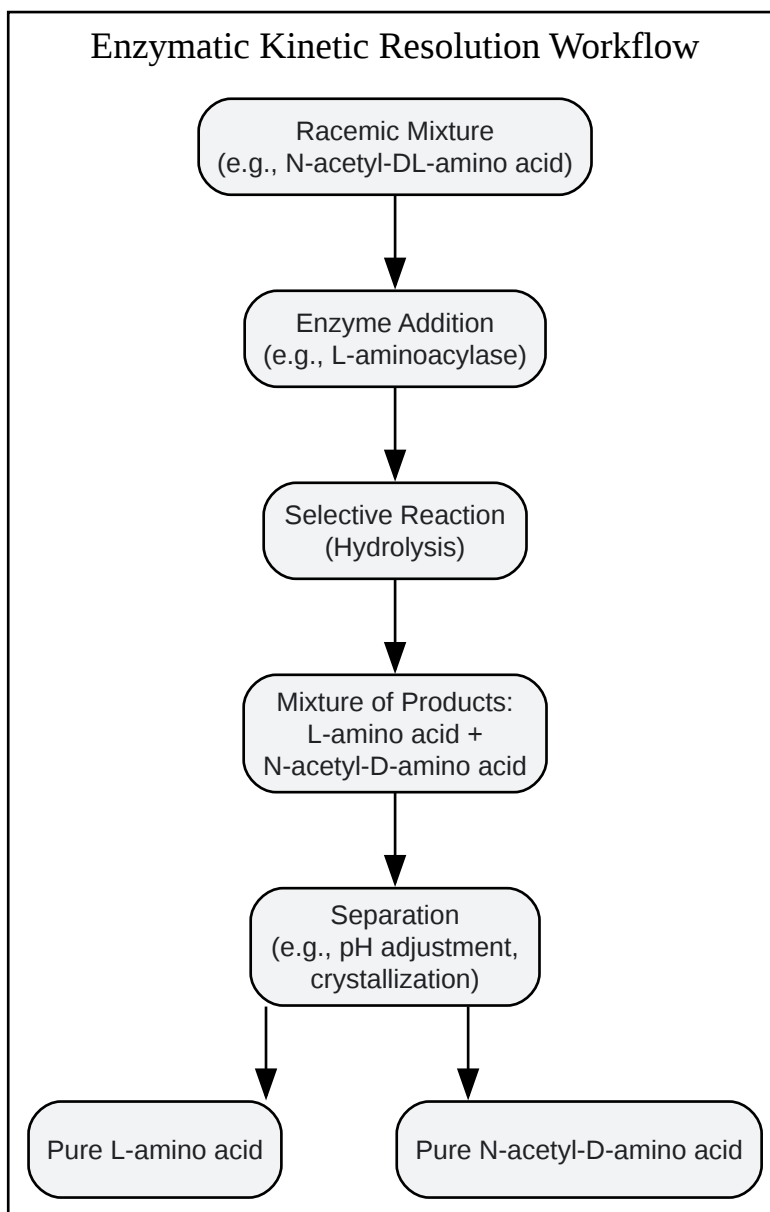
Enzymatic Kinetic Resolution Workflow

Racemic Mixture
(e.g., N-acetyl-DL-amino acid)

Enzyme Addition
(e.g., L-aminoacylase)

Selective Reaction
(Hydrolysis)

Mixture of Products:
L-amino acid +
N-acetyl-D-amino acid

Separation
(e.g., pH adjustment,
crystallization)

Pure L-amino acid

Pure N-acetyl-D-amino acid